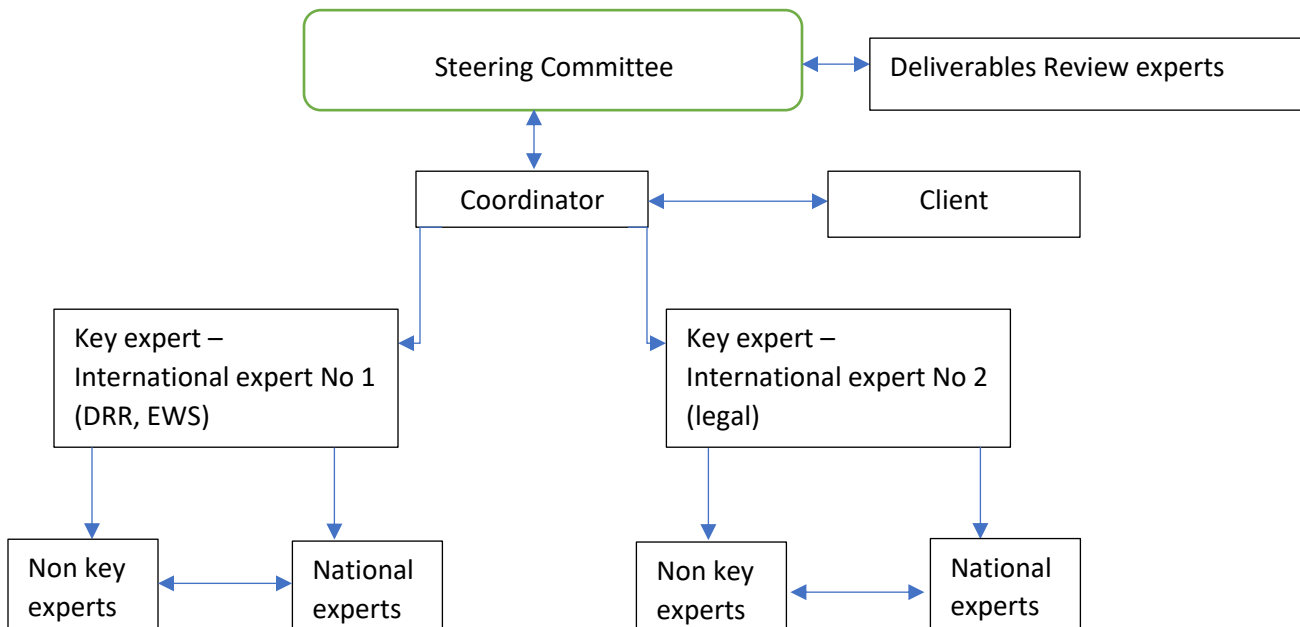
Steering Committee

Deliverables Review experts

Coordinator

Client

Key expert – International expert No 1 (DRR, EWS)

Key expert – International expert No 2 (legal)

Non key experts

National experts

Non key experts

National experts